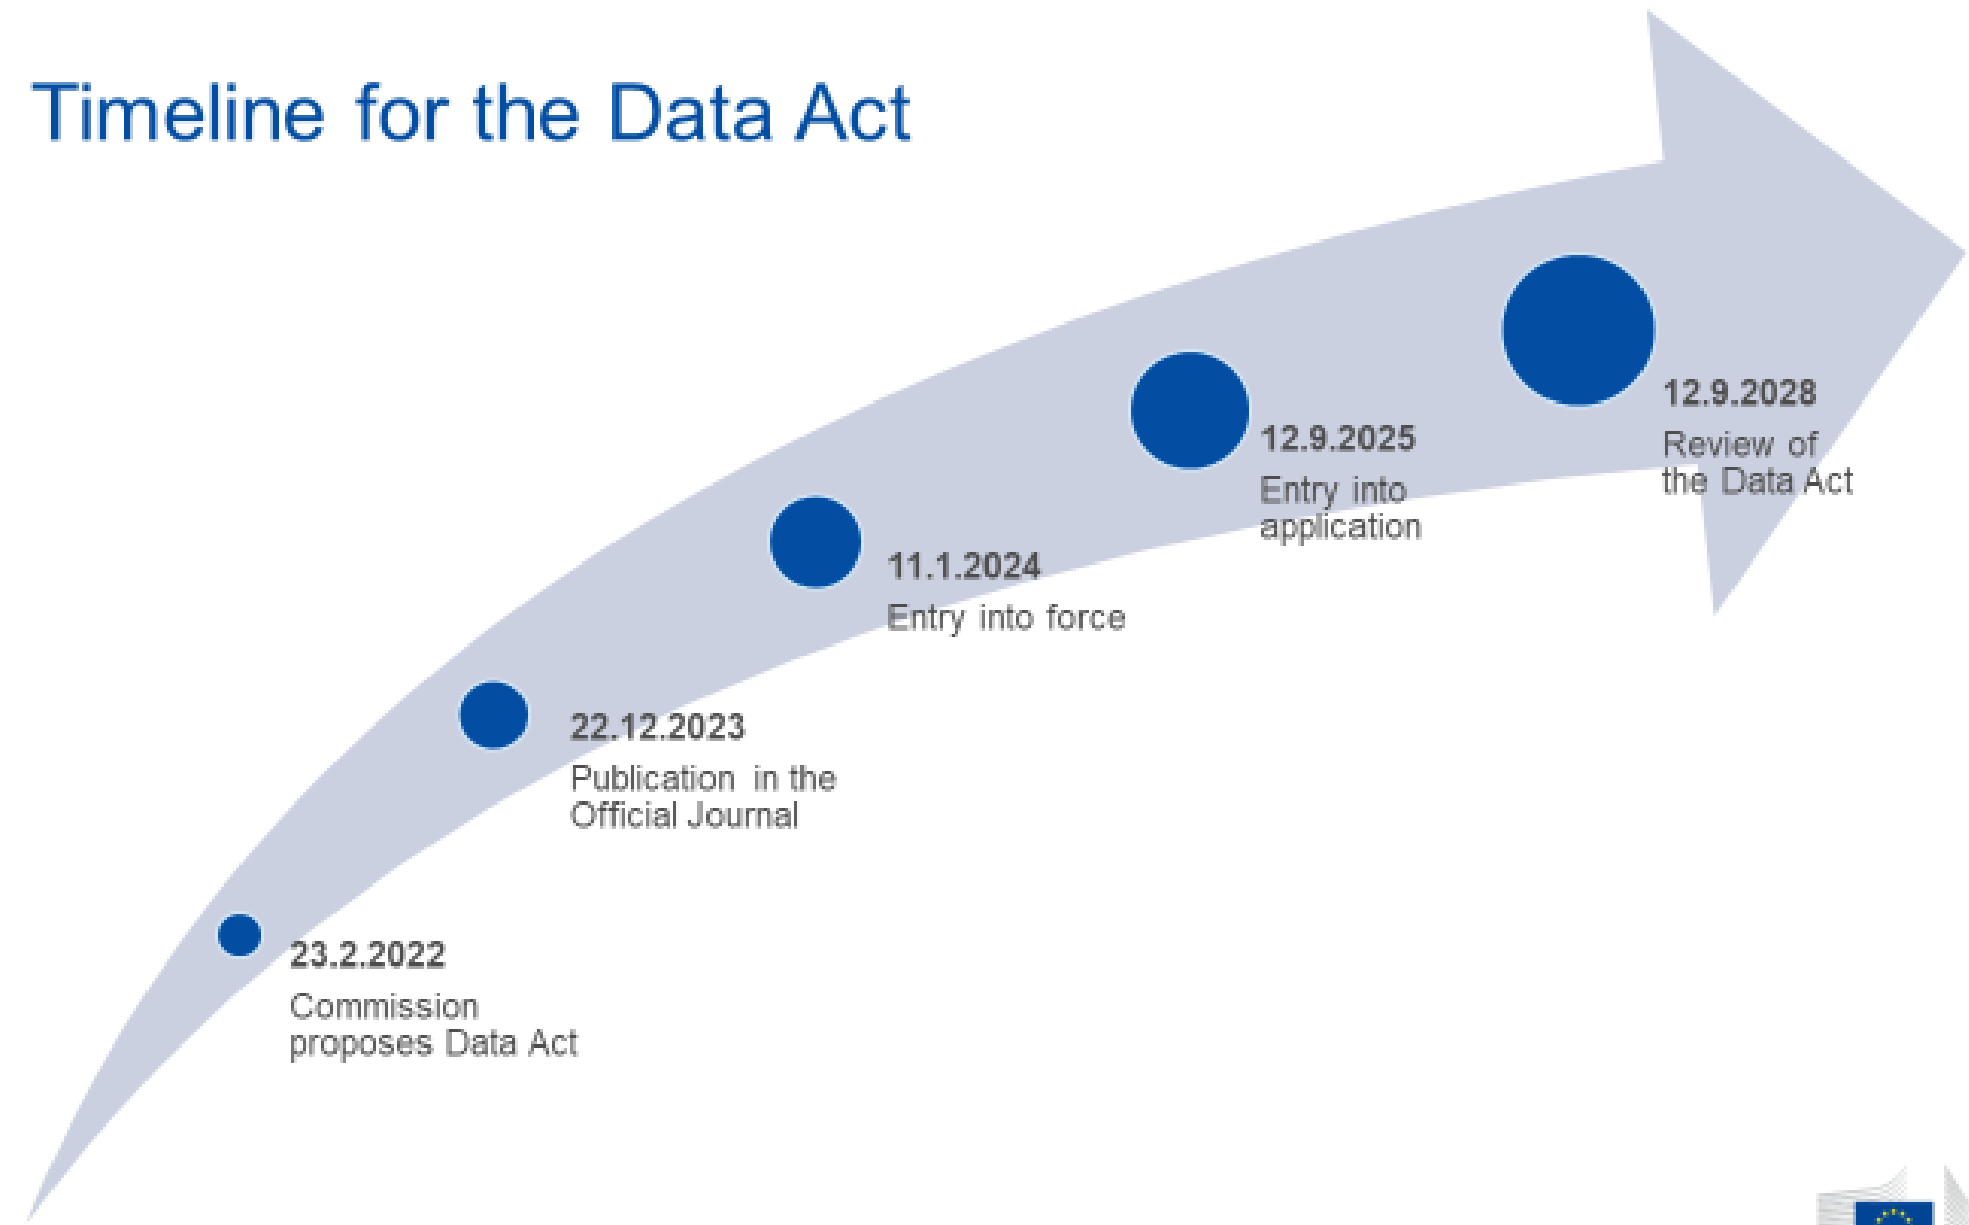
Timeline for the Data Act

23.2.2022
Commission proposes Data Act

22.12.2023
Publication in the Official Journal

11.1.2024
Entry into force

12.9.2025
Entry into application

12.9.2028
Review of the Data Act